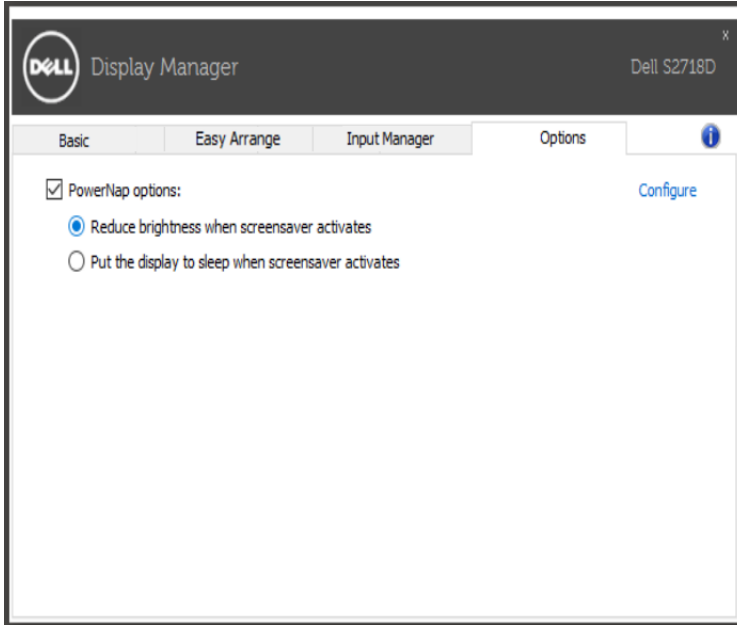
DELL Display Manager

x

Dell S2718D

Basic

Easy Arrange

Input Manager

Options

PowerNap options:

Configure

Reduce brightness when screensaver activates

Put the display to sleep when screensaver activates